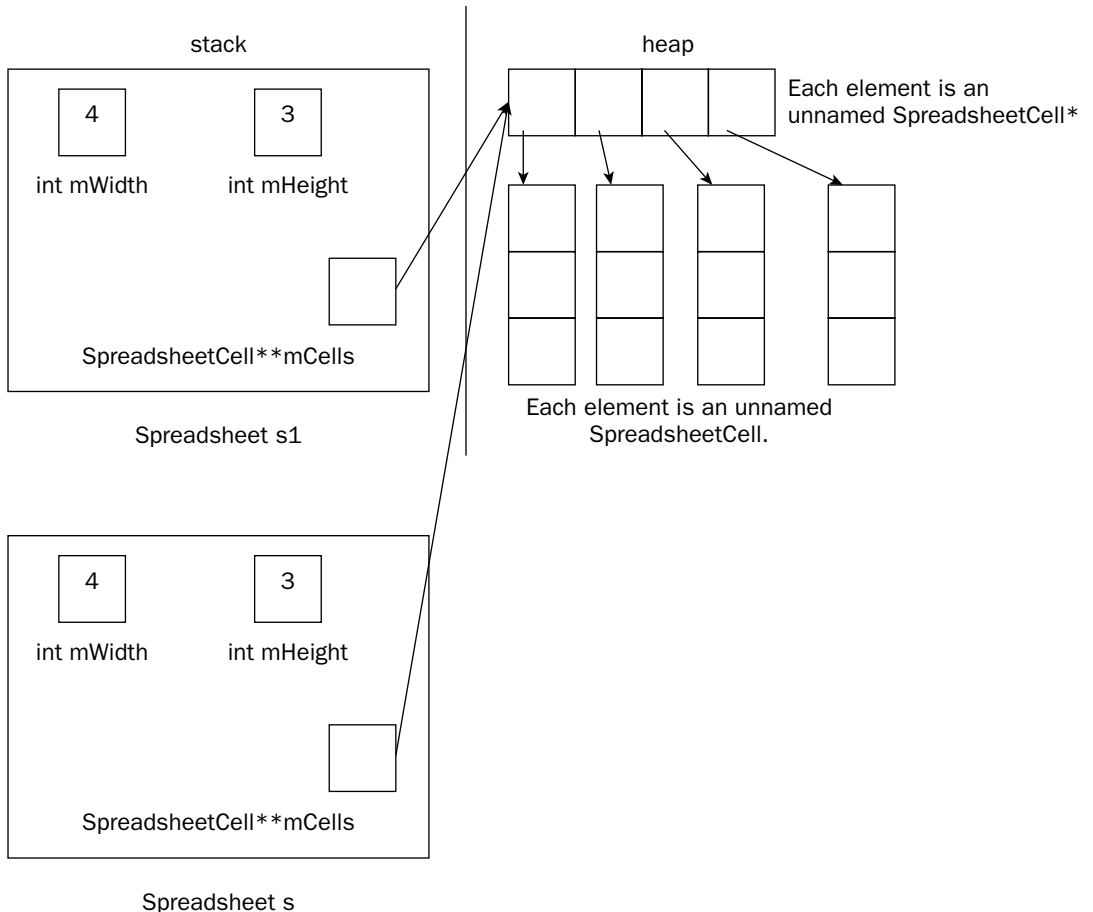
stack

4

3

int mWidth

int mHeight

SpreadsheetCell**mCells

Spreadsheet s1

heap

Each element is an unnamed SpreadsheetCell*

Each element is an unnamed SpreadsheetCell.

4

3

int mWidth

int mHeight

SpreadsheetCell**mCells

Spreadsheet s